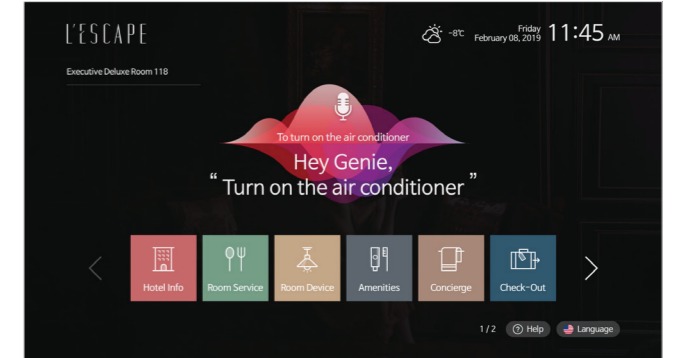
L'ESCAPE

-8℃ Friday February 08, 2019 11:45 AM

Executive Deluxe Room 118

To turn on the air conditioner

Hey Genie,
“ Turn on the air conditioner ”

Hotel Info
Room Service
Room Device
Amenities
Concierge
Check-Out

1 / 2 Help Language